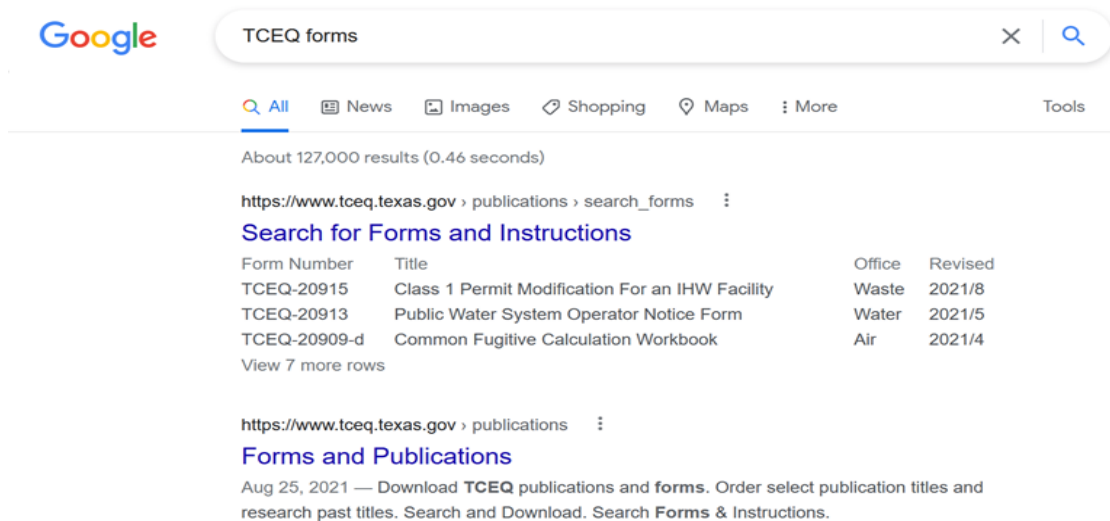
Google

TCEQ forms

All News Images Shopping Maps More Tools

About 127,000 results (0.46 seconds)

https://www.tceq.texas.gov › publications › search_forms

Search for Forms and Instructions

| Form Number | Title | Office | Revised |
|---|---|---|---|
| TCEQ-20915 | Class 1 Permit Modification For an IHW Facility | Waste | 2021/8 |
| TCEQ-20913 | Public Water System Operator Notice Form | Water | 2021/5 |
| TCEQ-20909-d | Common Fugitive Calculation Workbook | Air | 2021/4 |

View 7 more rows

https://www.tceq.texas.gov › publications

Forms and Publications

Aug 25, 2021 — Download TCEQ publications and forms. Order select publication titles and research past titles. Search and Download. Search Forms & Instructions.